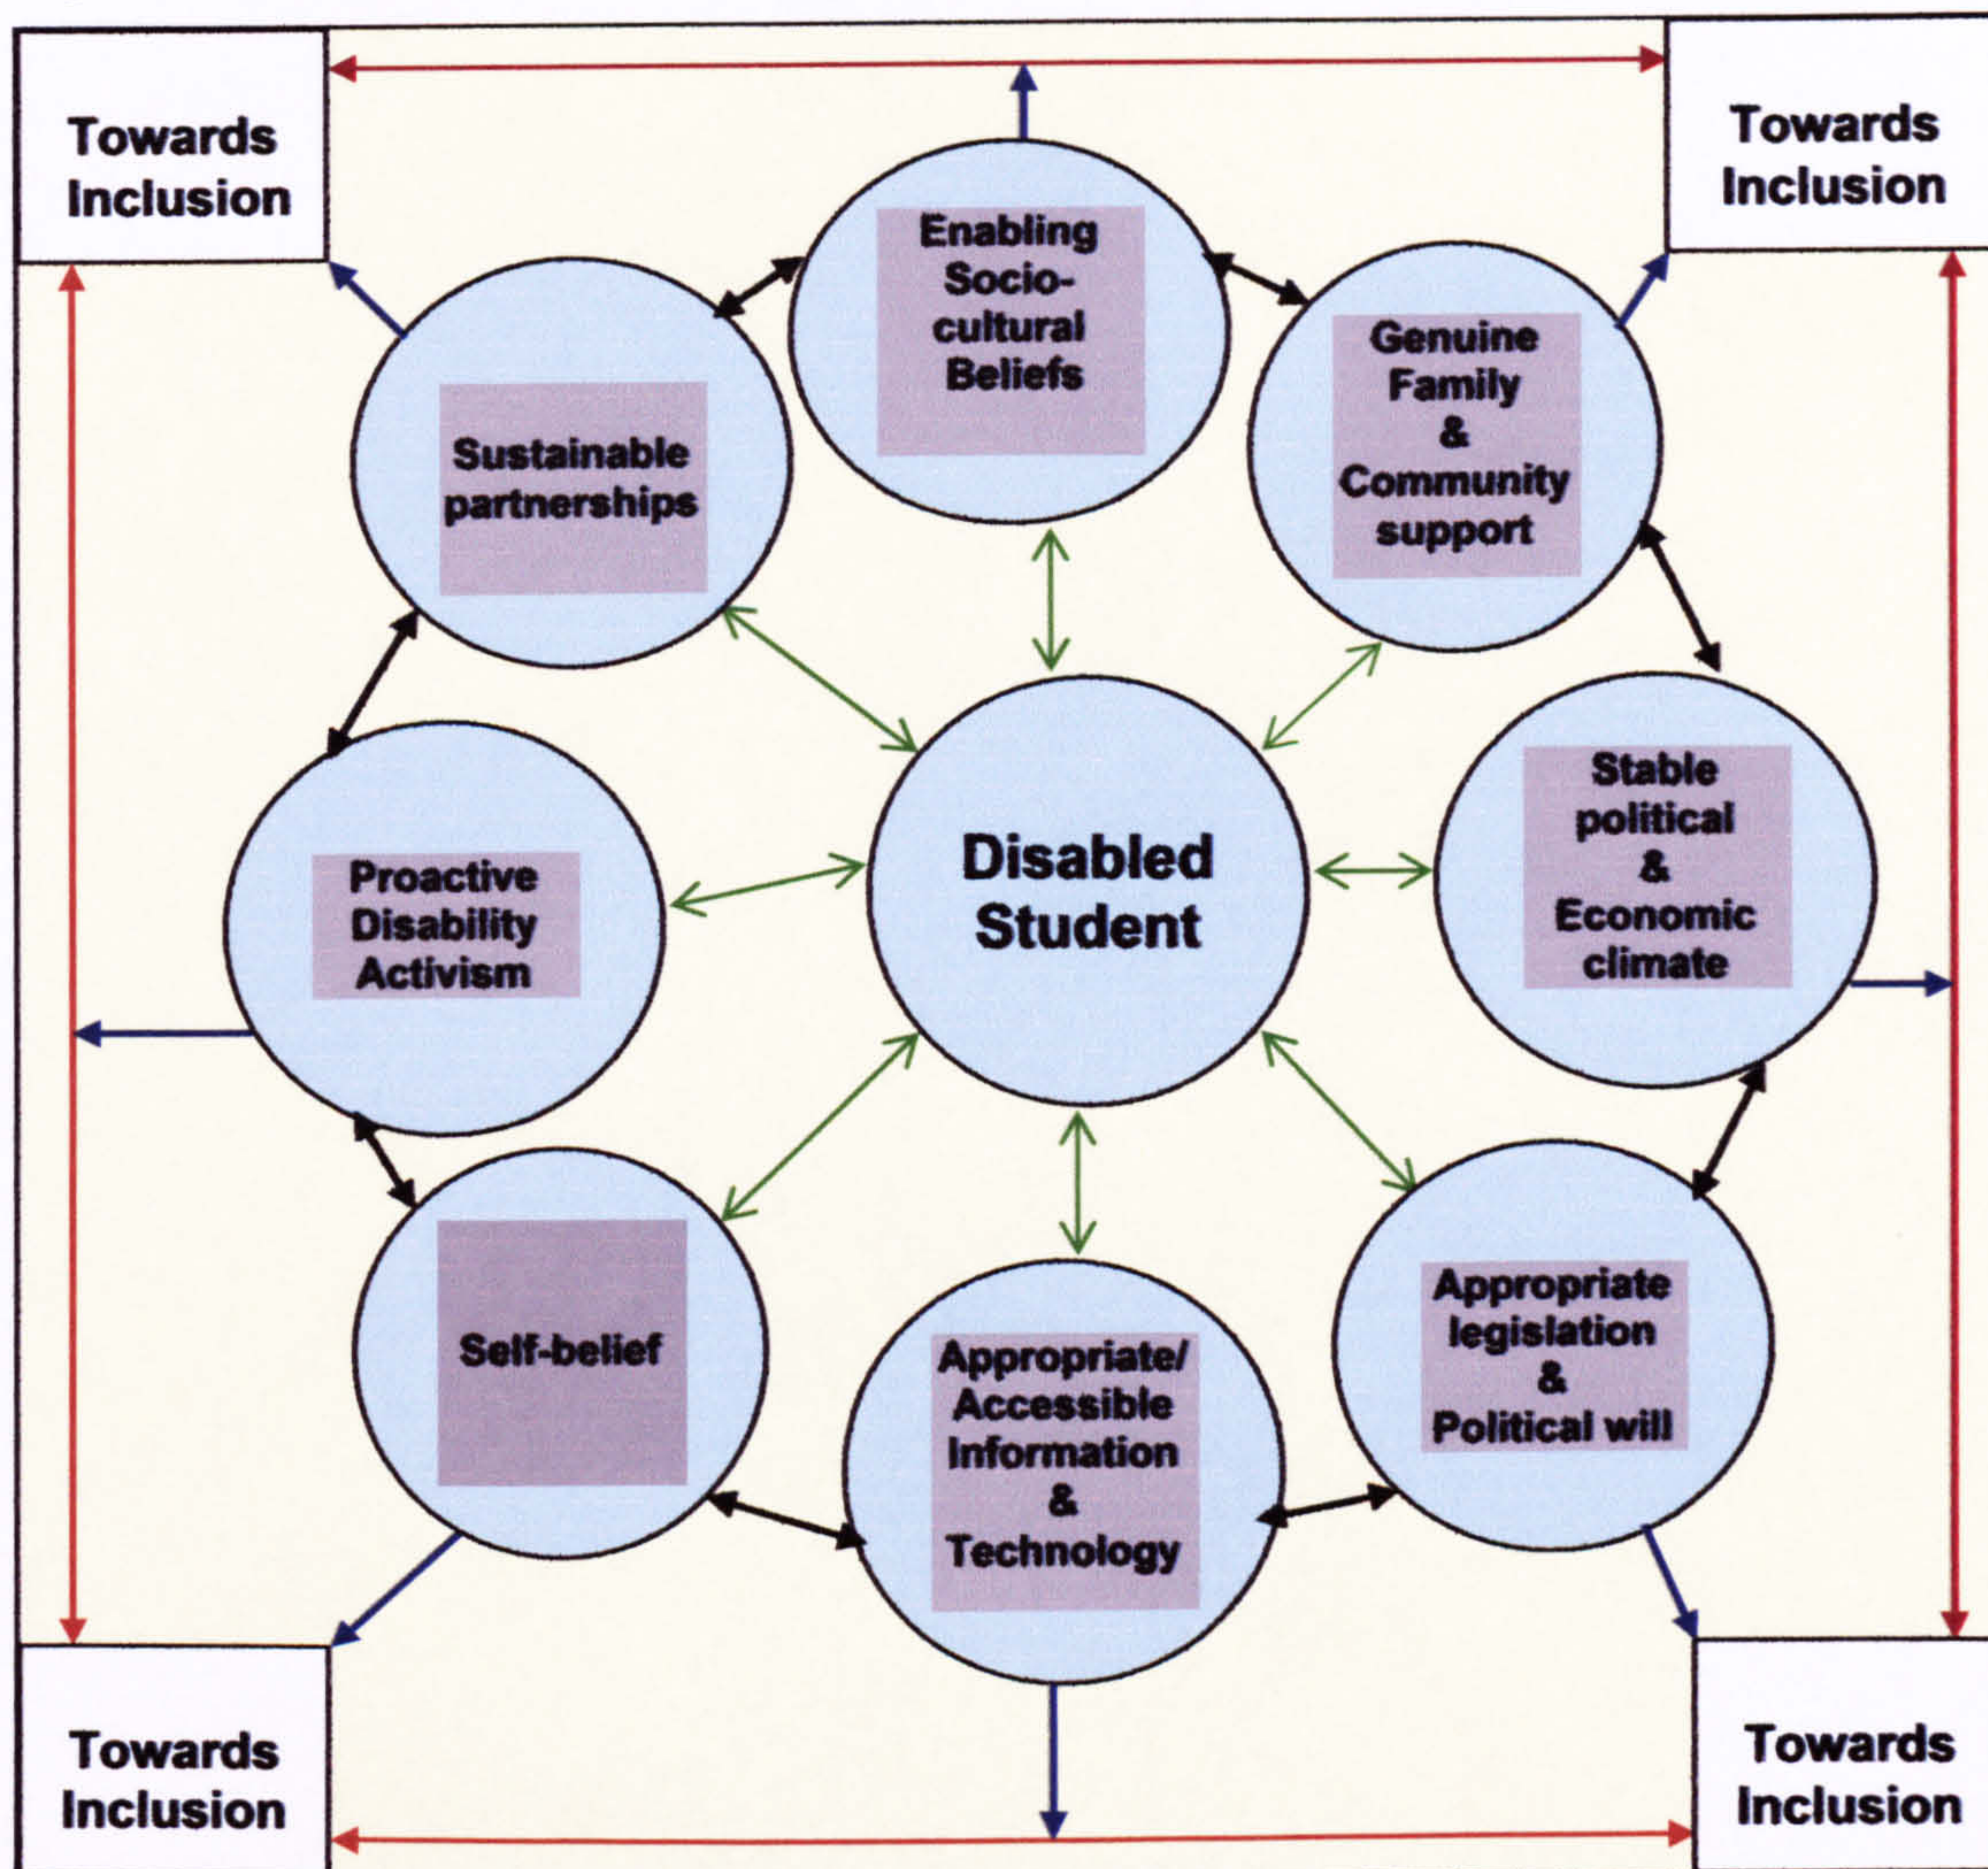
Towards Inclusion

Towards Inclusion

Enabling Socio-cultural Beliefs

Sustainable partnerships

Genuine Family & Community support

Disabled Student

Proactive Disability Activism

Stable political & Economic climate

Self-belief

Appropriate/ Accessible Information & Technology

Appropriate legislation & Political will

Towards Inclusion

Towards Inclusion